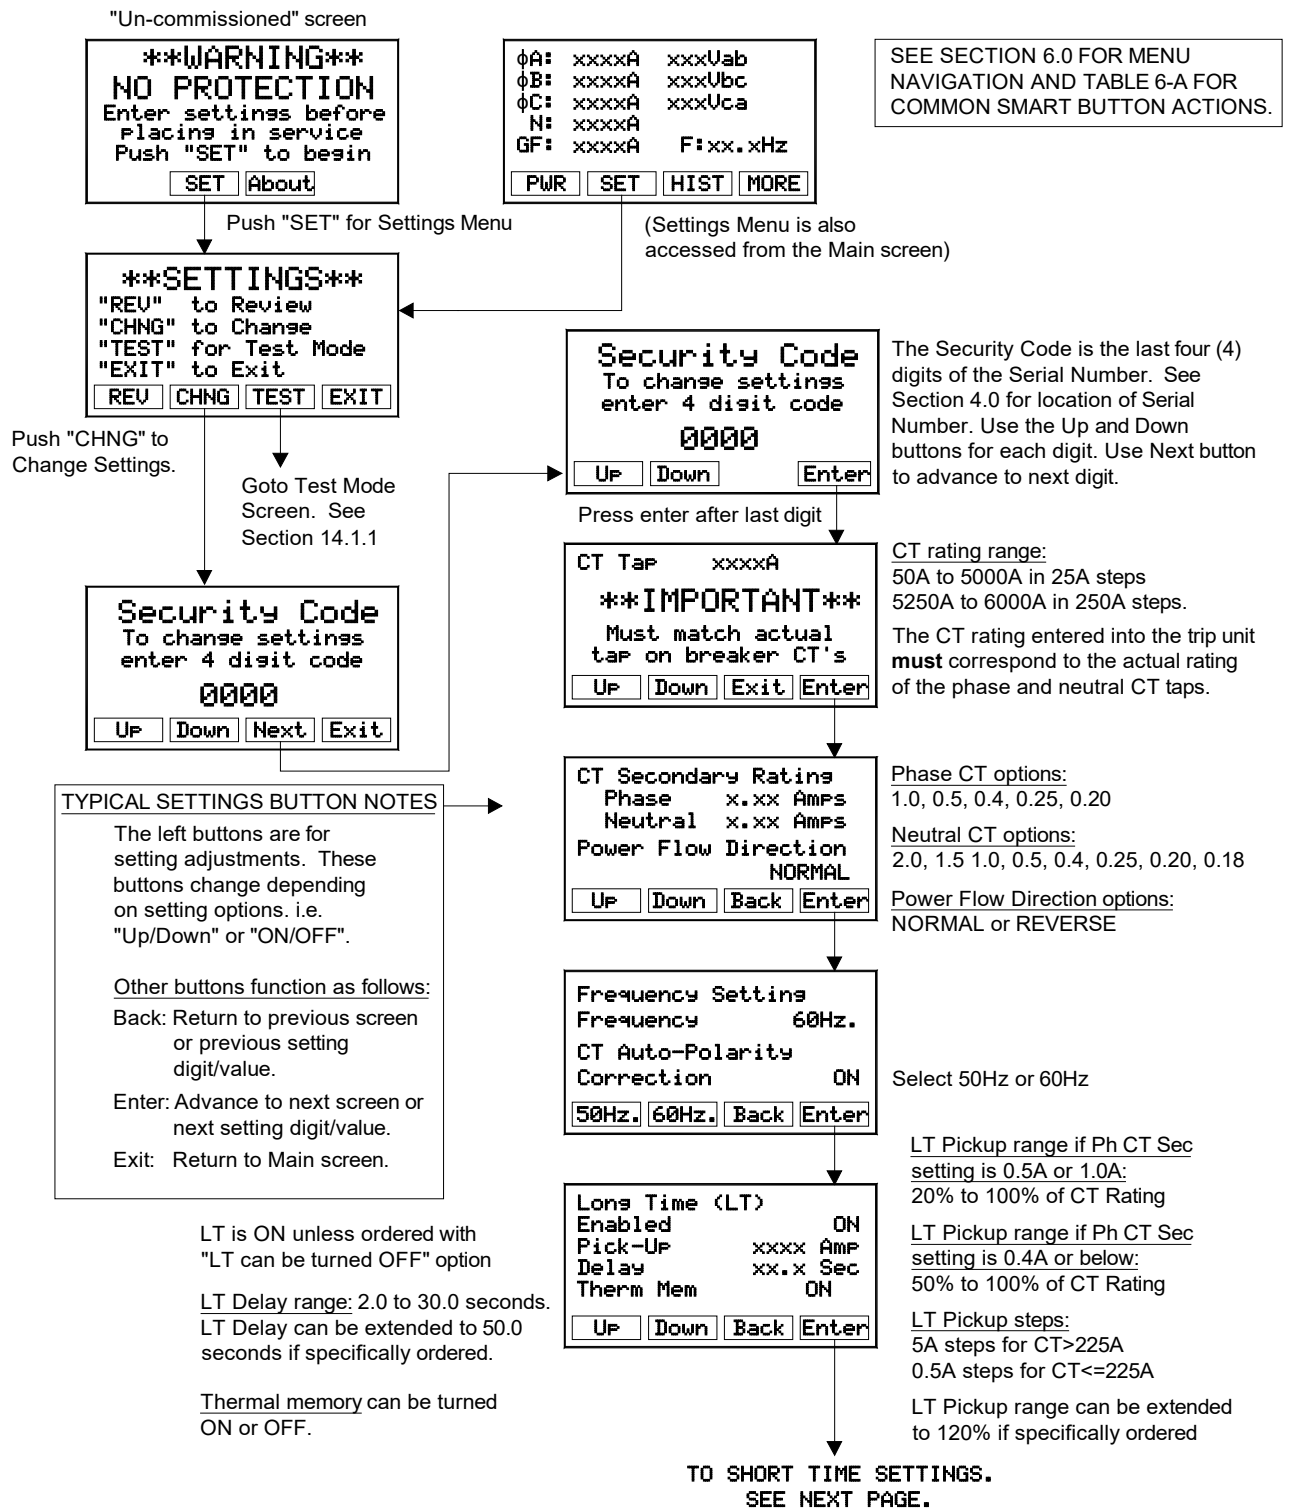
"Un-commissioned" screen

**WARNING**
NO PROTECTION
Enter settings before placing in service
Push "SET" to begin
SET About

$\phi$A: xxxxA xxxVab
$\phi$B: xxxxA xxxVbc
$\phi$C: xxxxA xxxVca
N: xxxxA
GF: xxxxA F:xx.xHz
PWR SET HIST MORE

SEE SECTION 6.0 FOR MENU NAVIGATION AND TABLE 6-A FOR COMMON SMART BUTTON ACTIONS.

Push "SET" for Settings Menu

(Settings Menu is also accessed from the Main screen)

**SETTINGS**
"REV" to Review
"CHNG" to Change
"TEST" for Test Mode
"EXIT" to Exit
REV CHNG TEST EXIT

Security Code
To change settings
enter 4 digit code
0000
Up Down Enter

The Security Code is the last four (4) digits of the Serial Number. See Section 4.0 for location of Serial Number. Use the Up and Down buttons for each digit. Use Next button to advance to next digit.

Push "CHNG" to Change Settings.

Goto Test Mode Screen. See Section 14.1.1

Press enter after last digit

CT Tap xxxxA
**IMPORTANT**
Must match actual
tap on breaker CT's
Up Down Exit Enter

CT rating range:
50A to 5000A in 25A steps
5250A to 6000A in 250A steps.

The CT rating entered into the trip unit **must** correspond to the actual rating of the phase and neutral CT taps.

Security Code
To change settings
enter 4 digit code
0000
Up Down Next Exit

CT Secondary Rating
Phase x.xx Amps
Neutral x.xx Amps
Power Flow Direction
NORMAL
Up Down Back Enter

Phase CT options:
1.0, 0.5, 0.4, 0.25, 0.20

Neutral CT options:
2.0, 1.5 1.0, 0.5, 0.4, 0.25, 0.20, 0.18

Power Flow Direction options:
NORMAL or REVERSE

TYPICAL SETTINGS BUTTON NOTES
The left buttons are for setting adjustments. These buttons change depending on setting options. i.e. "Up/Down" or "ON/OFF".

Other buttons function as follows:
Back: Return to previous screen or previous setting digit/value.
Enter: Advance to next screen or next setting digit/value.
Exit: Return to Main screen.

Frequency Setting
Frequency 60Hz.
CT Auto-Polarity
Correction ON
50Hz. 60Hz. Back Enter

Select 50Hz or 60Hz

LT Pickup range if Ph CT Sec setting is 0.5A or 1.0A:
20% to 100% of CT Rating

LT Pickup range if Ph CT Sec setting is 0.4A or below:
50% to 100% of CT Rating

LT Pickup steps:
5A steps for CT>225A
0.5A steps for CT<=225A

LT Pickup range can be extended to 120% if specifically ordered

LT is ON unless ordered with "LT can be turned OFF" option

LT Delay range: 2.0 to 30.0 seconds. LT Delay can be extended to 50.0 seconds if specifically ordered.

Thermal memory can be turned ON or OFF.

Long Time (LT)
Enabled ON
Pick-Up xxxx Amp
Delay xx.x Sec
Therm Mem ON
Up Down Back Enter

TO SHORT TIME SETTINGS.
SEE NEXT PAGE.